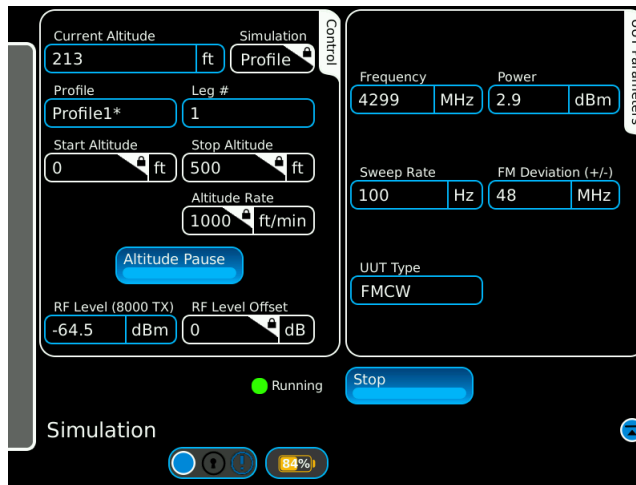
Current Altitude
213 ft
Simulation
Profile
Control
Profile
Profile1*
Leg #
1
Start Altitude
0 ft
Stop Altitude
500 ft
Altitude Rate
1000 ft/min
Altitude Pause
RF Level (8000 TX)
-64.5 dBm
RF Level Offset
0 dB
UUT Parameters
Frequency
4299 MHz
Power
2.9 dBm
Sweep Rate
100 Hz
FM Deviation (+/-)
48 MHz
UUT Type
FMCW
Running
Stop
Simulation
84%